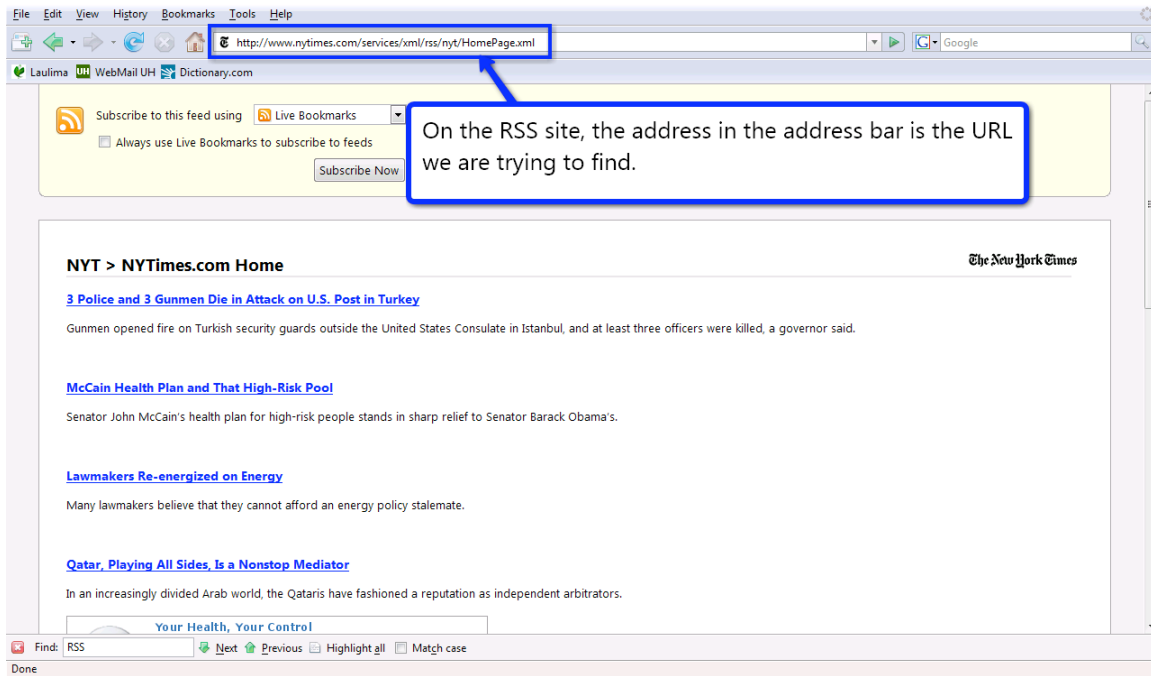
File Edit View History Bookmarks Tools Help

http://www.nytimes.com/services/xml/rss/nyt/HomePage.xml

Google

Laulima WebMail UH Dictionary.com

Subscribe to this feed using Live Bookmarks

Always use Live Bookmarks to subscribe to feeds

Subscribe Now

On the RSS site, the address in the address bar is the URL we are trying to find.

NYT > NYTimes.com Home

The New York Times

3 Police and 3 Gunmen Die in Attack on U.S. Post in Turkey

Gunmen opened fire on Turkish security guards outside the United States Consulate in Istanbul, and at least three officers were killed, a governor said.

McCain Health Plan and That High-Risk Pool

Senator John McCain's health plan for high-risk people stands in sharp relief to Senator Barack Obama's.

Lawmakers Re-energized on Energy

Many lawmakers believe that they cannot afford an energy policy stalemate.

Qatar, Playing All Sides, Is a Nonstop Mediator

In an increasingly divided Arab world, the Qataris have fashioned a reputation as independent arbitrators.

Your Health, Your Control

Find: RSS Next Previous Highlight all Match case

Done